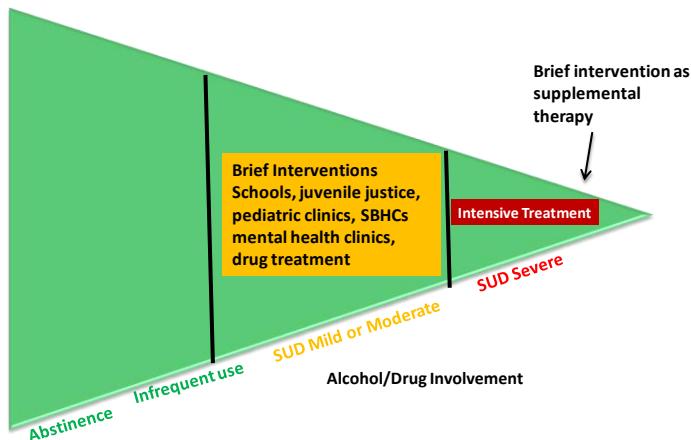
Brief intervention as supplemental therapy

Brief Interventions
Schools, juvenile justice, pediatric clinics, SBHCs mental health clinics, drug treatment

Intensive Treatment

Abstinence

Infrequent use

SUD Mild or Moderate

SUD Severe

Alcohol/Drug Involvement